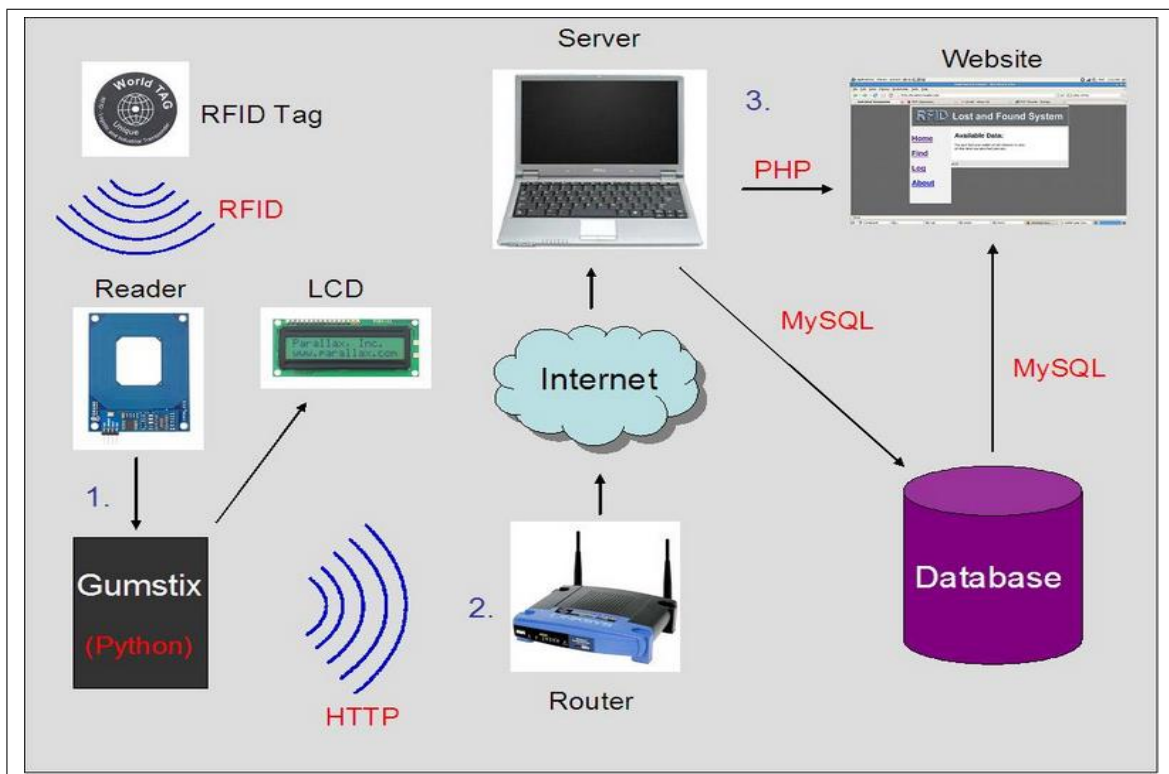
World TAG

RFID Tag

RFID

Reader

LCD

Parallax, Inc.
www.parallax.com

1.

Gumstix

(Python)

HTTP

Server

3.

Website

RFID Lost and Found System

Home

Find

Log

About

Available Data:

PHP

Internet

MySQL

MySQL

2.

Router

Database